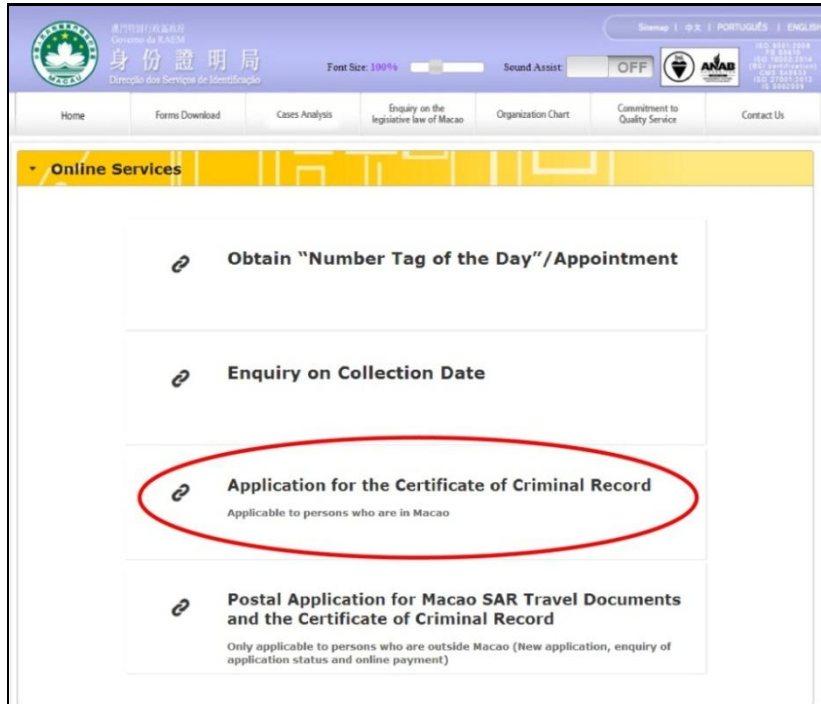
澳門特別行政區政府
Governo da RAEM
身份證明局
Direcção dos Serviços de Identificação
MACAU

Font Size: 100%

Sound Assist: OFF

Sitemap | 中文 | PORTUGUÊS | ENGLISH

ANAB

ISO 9001:2008
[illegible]

Home | Forms Download | Cases Analysis | Enquiry on the legislative law of Macao | Organization Chart | Commitment to Quality Service | Contact Us

Online Services

Obtain "Number Tag of the Day"/Appointment

Enquiry on Collection Date

Application for the Certificate of Criminal Record

Applicable to persons who are in Macao

Postal Application for Macao SAR Travel Documents and the Certificate of Criminal Record

Only applicable to persons who are outside Macao (New application, enquiry of application status and online payment)